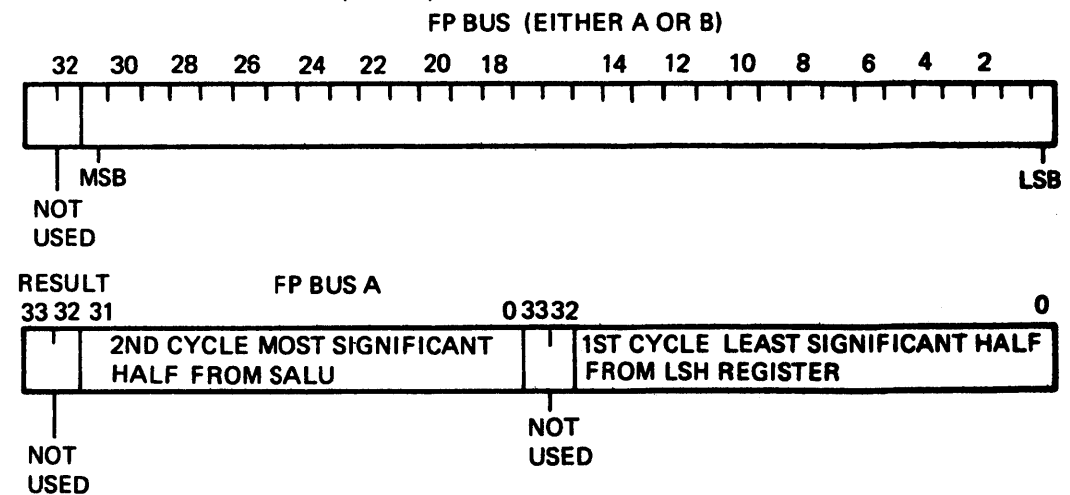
FP BUS (EITHER A OR B)

32 30 28 26 24 22 20 18 14 12 10 8 6 4 2

MSB

LSB

NOT USED

RESULT

FP BUS A

33 32 31

0 33 32

0

2ND CYCLE MOST SIGNIFICANT HALF FROM SALU

1ST CYCLE LEAST SIGNIFICANT HALF FROM LSH REGISTER

NOT USED

NOT USED